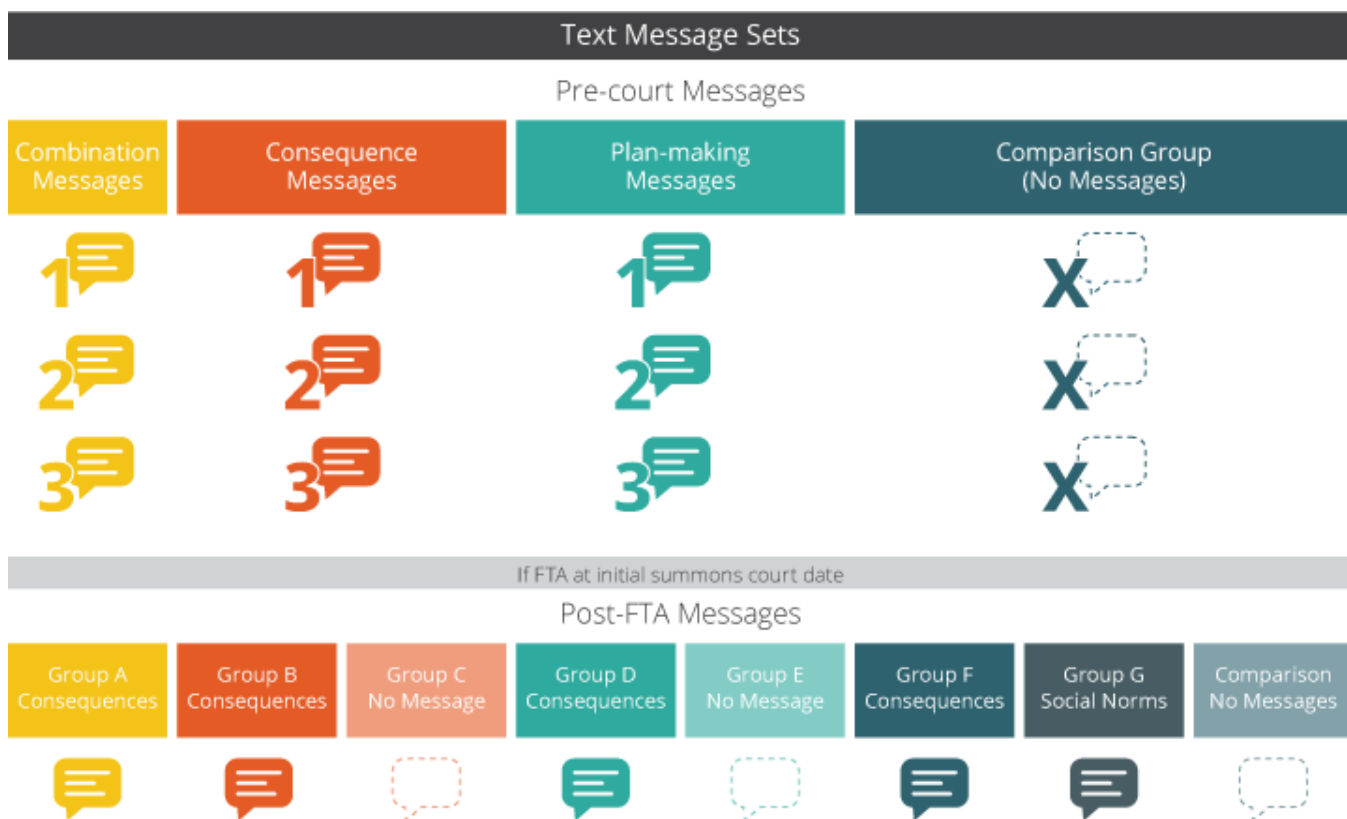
Text Message Sets

Pre-court Messages

Combination Messages

Consequence Messages

Plan-making Messages

Comparison Group (No Messages)

1
1
1
X

2
2
2
X

3
3
3
X

If FTA at initial summons court date

Post-FTA Messages

Group A Consequences

Group B Consequences

Group C No Message

Group D Consequences

Group E No Message

Group F Consequences

Group G Social Norms

Comparison No Messages